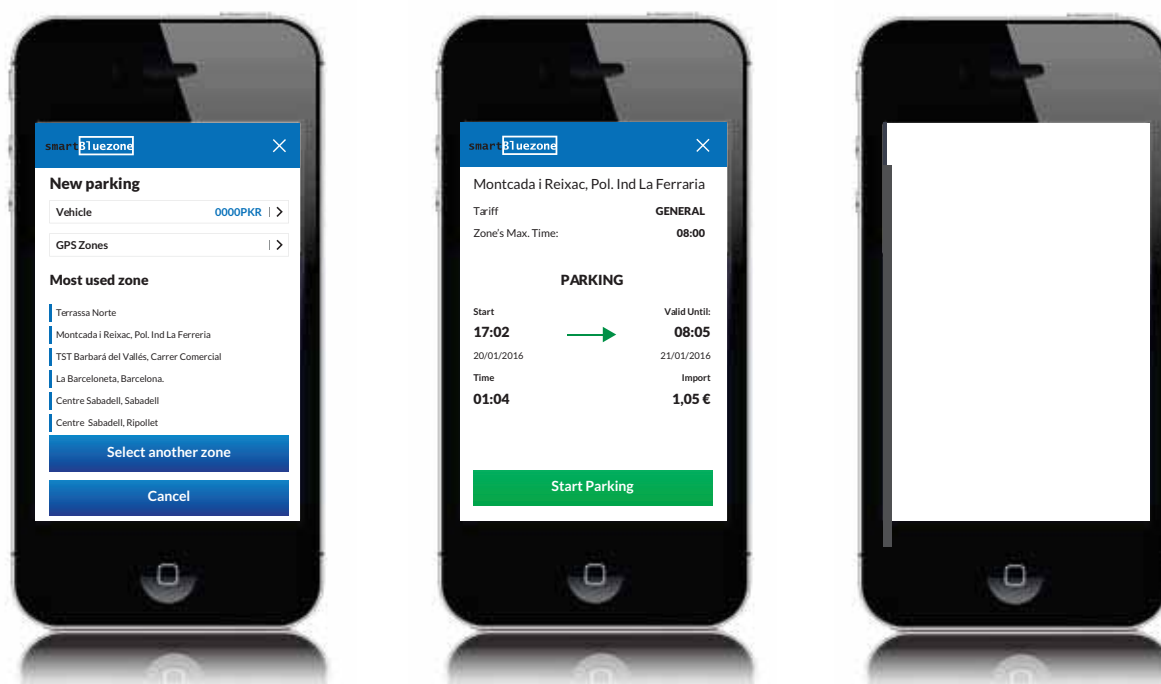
smartBluezone

New parking

Vehicle 0000PKR

GPS Zones

Most used zone

Terrassa Norte

Montcada i Reixac, Pol. Ind La Ferreria

TST Barbará del Vallés, Carrer Comercial

La Barceloneta, Barcelona.

Centre Sabadell, Sabadell

Centre Sabadell, Ripollet

Select another zone

Cancel

smartBluezone

Montcada i Reixac, Pol. Ind La Ferraria

Tariff GENERAL

Zone's Max. Time: 08:00

PARKING

Start 17:02 20/01/2016

Valid Until: 08:05 21/01/2016

Time 01:04

Import 1,05 €

Start Parking